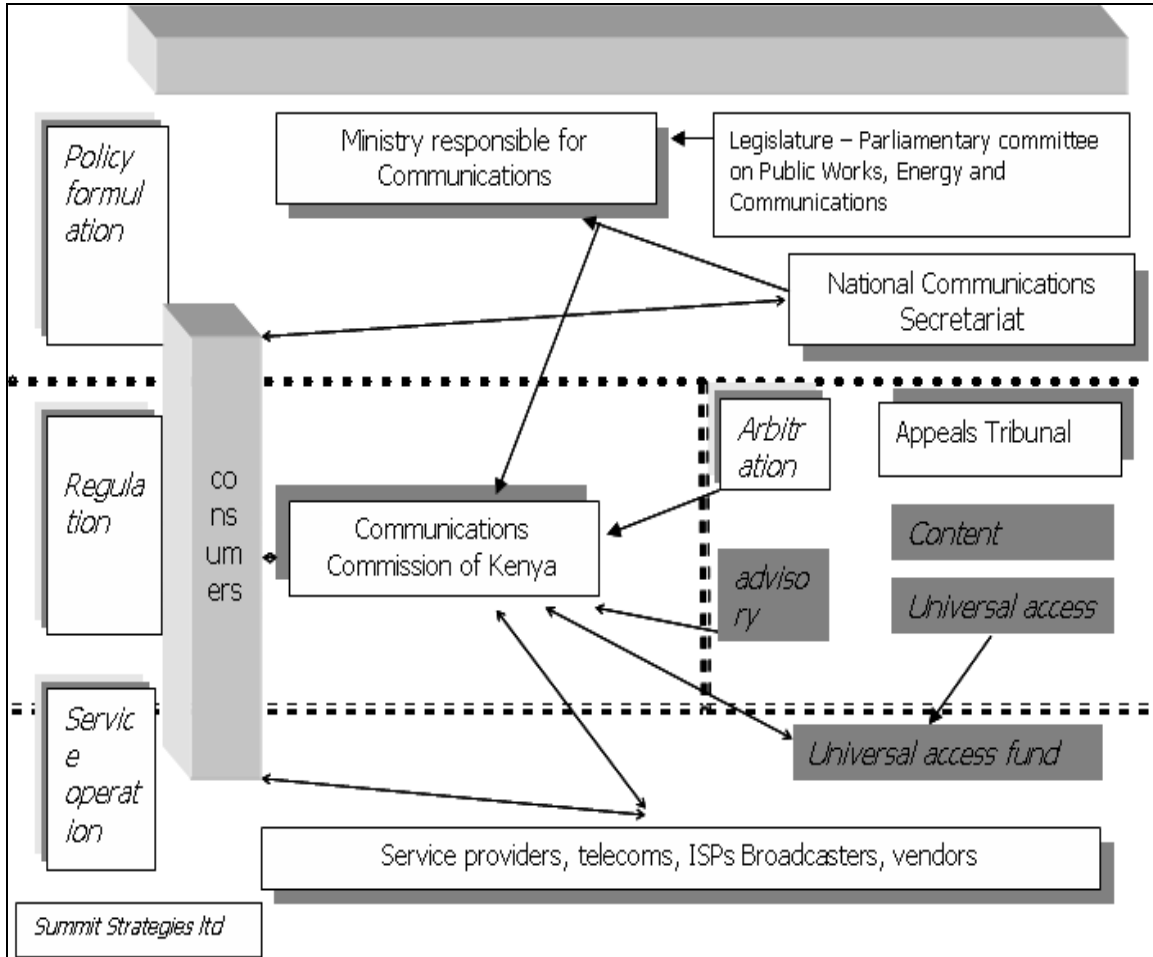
Policy formul ation

Ministry responsible for Communications

Legislature – Parliamentary committee on Public Works, Energy and Communications

National Communications Secretariat

co ns um ers

Regula tion

Arbitr ation

Appeals Tribunal

Communications Commission of Kenya

Content

adviso ry

Universal access

Servic e operat ion

Universal access fund

Service providers, telecoms, ISPs Broadcasters, vendors

Summit Strategies ltd